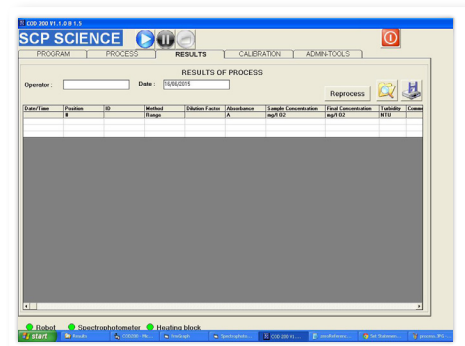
COD 200 V1.1.0 B 1.5

SCP SCIENCE

PROGRAM | PROCESS | RESULTS | CALIBRATION | ADMIN-TOOLS

RESULTS OF PROCESS

Operator :

Date : 16/06/2015

Reprocess

| Date/Time | Position | ID | Method | Dilution Factor | Absorbance | Sample Concentration | Final Concentration | Turbidity | Comm |
|---|---|---|---|---|---|---|---|---|---|
| | # | | Range | | A | mg/l O2 | mg/l O2 | NTU | |

Robot Spectrophotometer Heating block

start Results COD200 - Mic... IrfanView Spectrophoto... COD 200 V1... excelReferenc... Sel. Thérmom... process_IPG...